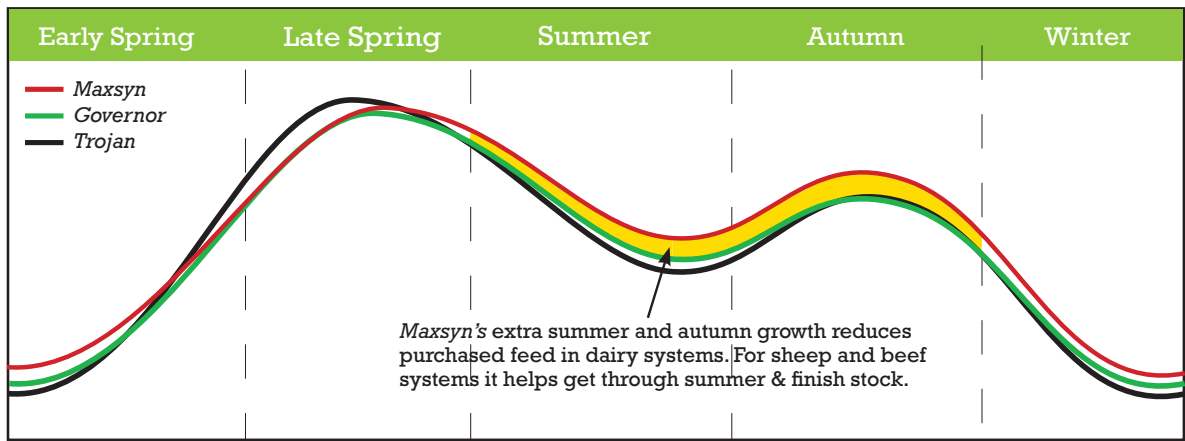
Early Spring Late Spring Summer Autumn Winter

Maxsyn
Governor
Trojan

Maxsyn's extra summer and autumn growth reduces purchased feed in dairy systems. For sheep and beef systems it helps get through summer & finish stock.